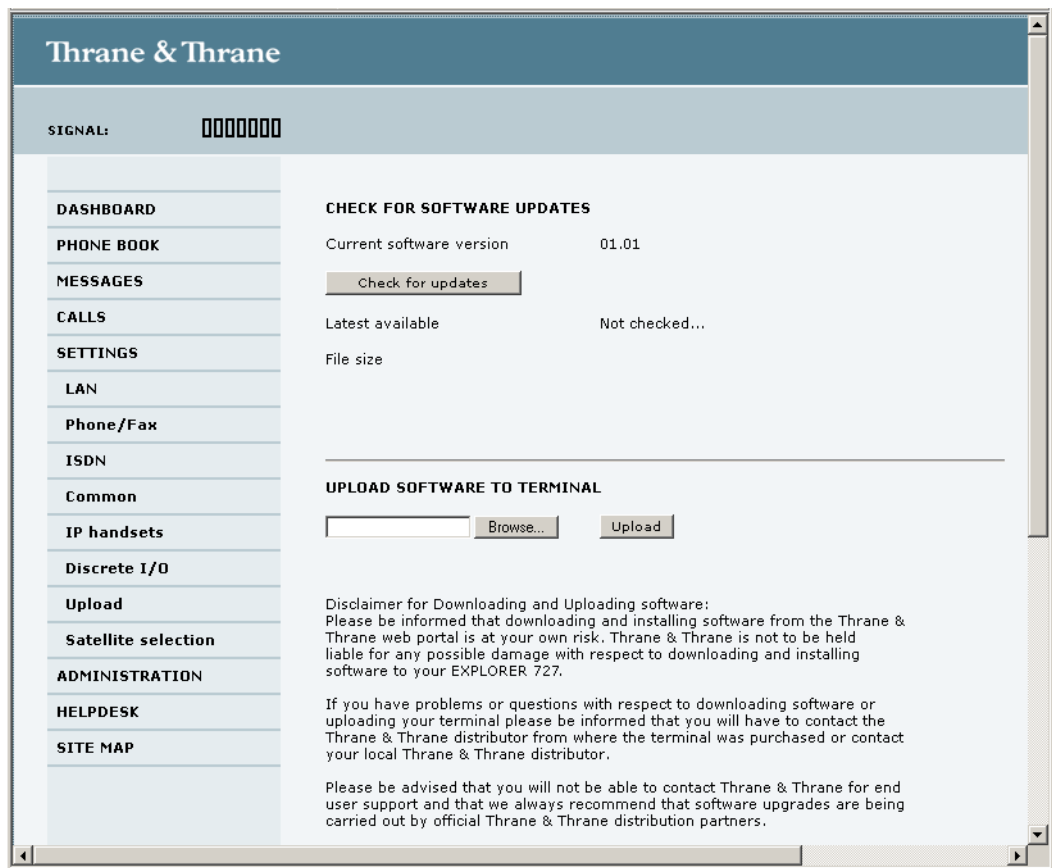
Thrane & Thrane

SIGNAL:

DASHBOARD
PHONE BOOK
MESSAGES
CALLS
SETTINGS
LAN
Phone/Fax
ISDN
Common
IP handsets
Discrete I/O
Upload
Satellite selection
ADMINISTRATION
HELPDESK
SITE MAP

CHECK FOR SOFTWARE UPDATES

Current software version 01.01

Check for updates

Latest available Not checked...

File size

UPLOAD SOFTWARE TO TERMINAL

Browse... Upload

Disclaimer for Downloading and Uploading software:
Please be informed that downloading and installing software from the Thrane & Thrane web portal is at your own risk. Thrane & Thrane is not to be held liable for any possible damage with respect to downloading and installing software to your EXPLORER 727.

If you have problems or questions with respect to downloading software or uploading your terminal please be informed that you will have to contact the Thrane & Thrane distributor from where the terminal was purchased or contact your local Thrane & Thrane distributor.

Please be advised that you will not be able to contact Thrane & Thrane for end user support and that we always recommend that software upgrades are being carried out by official Thrane & Thrane distribution partners.